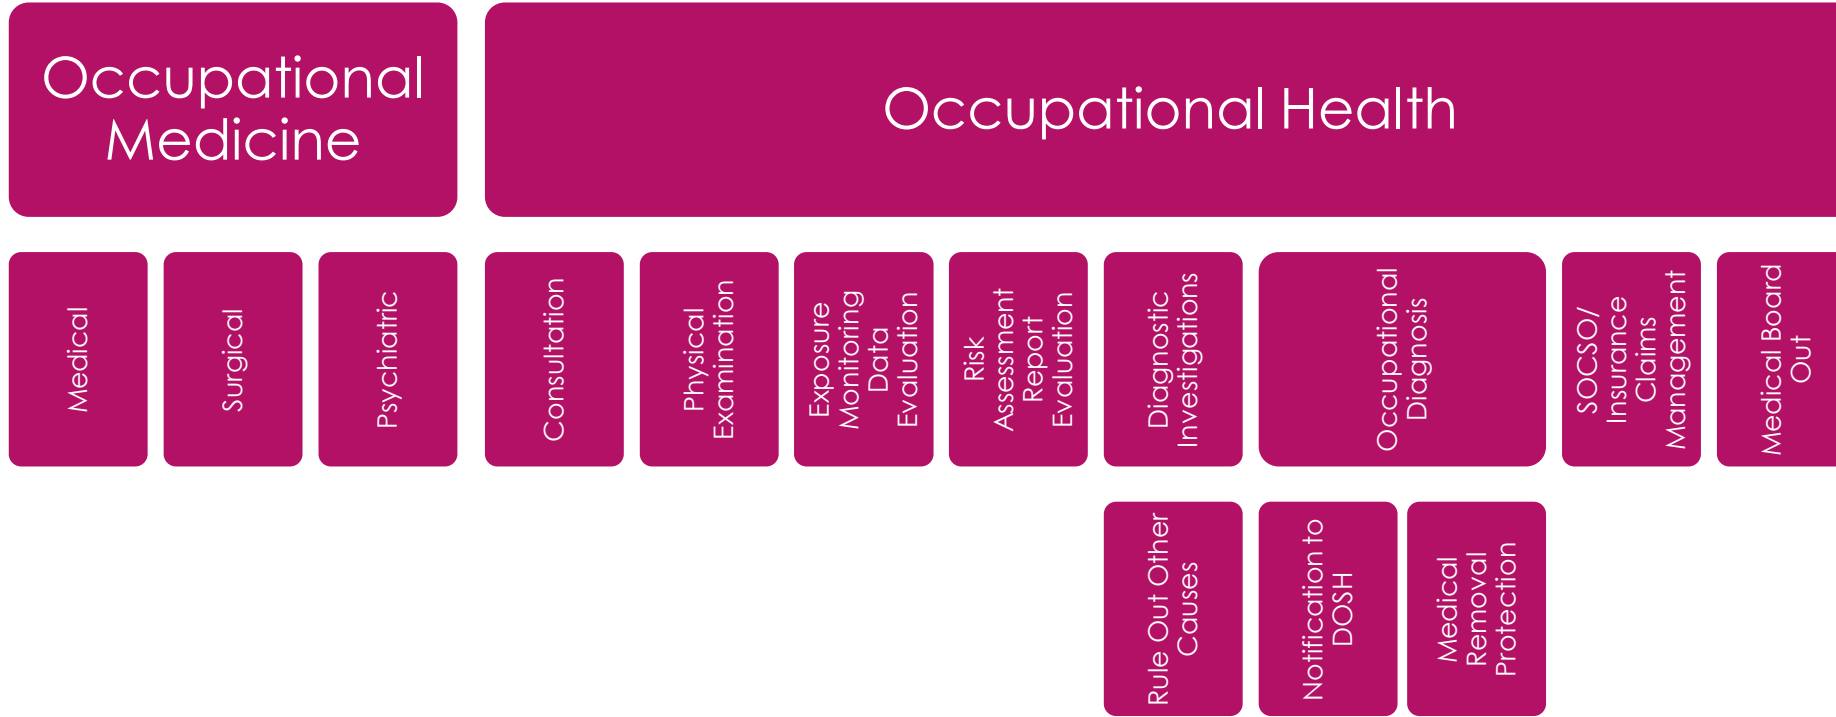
Occupational Medicine

Occupational Health

Medical

Surgical

Psychiatric

Consultation

Physical Examination

Exposure Monitoring Data Evaluation

Risk Assessment Report Evaluation

Diagnostic Investigations

Occupational Diagnosis

SOCSO/ Insurance Claims Management

Medical Board Out

Rule Out Other Causes

Notification to DOSH

Medical Removal Protection